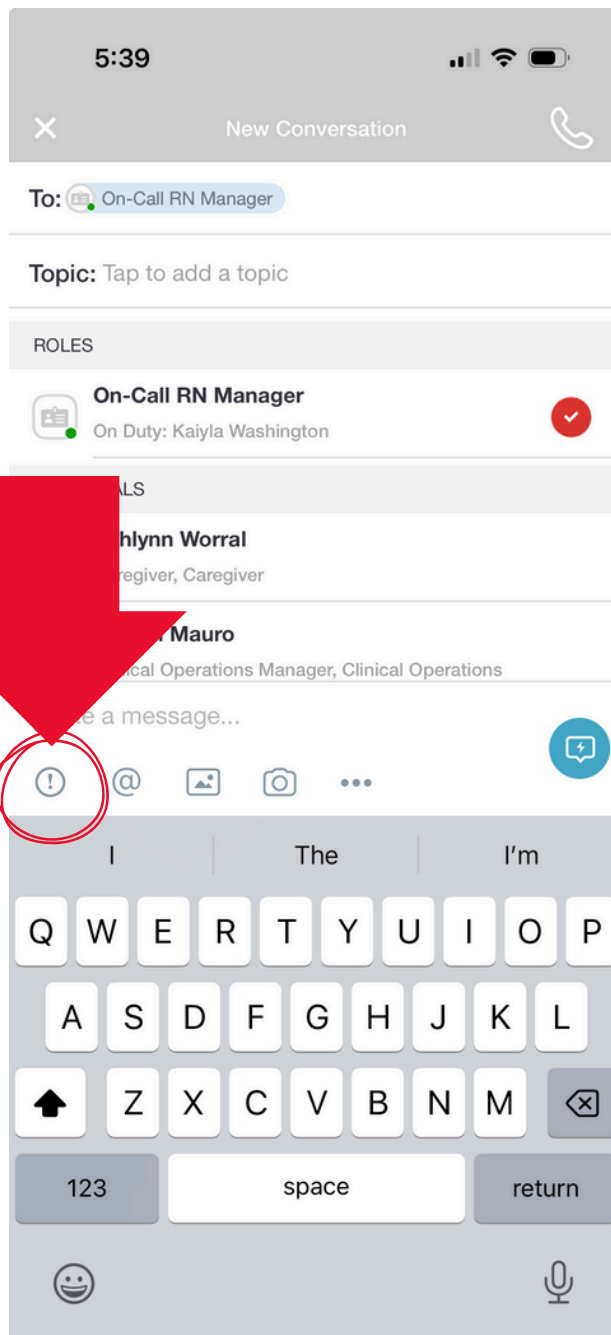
5:39

New Conversation

To: On-Call RN Manager

Topic: Tap to add a topic

ROLES

On-Call RN Manager
On Duty: Kaiyla Washington

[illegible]ALS

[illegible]hlynn Worral
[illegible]regiver, Caregiver

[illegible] Mauro
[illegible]ical Operations Manager, Clinical Operations

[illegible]e a message...

!
@
•••

I
The
I'm

Q W E R T Y U I O P
A S D F G H J K L
Z X C V B N M
123
space
return